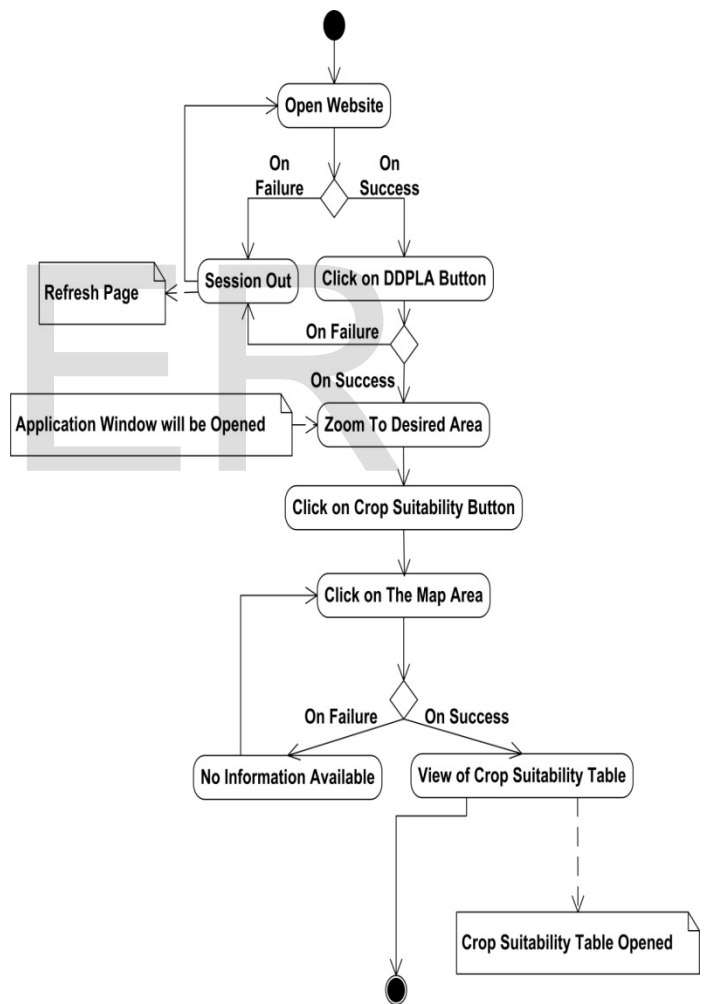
Open Website

On Failure

On Success

Refresh Page

Session Out

Click on DDPLA Button

On Failure

On Success

Application Window will be Opened

Zoom To Desired Area

Click on Crop Suitability Button

Click on The Map Area

On Failure

On Success

No Information Available

View of Crop Suitability Table

Crop Suitability Table Opened

ER